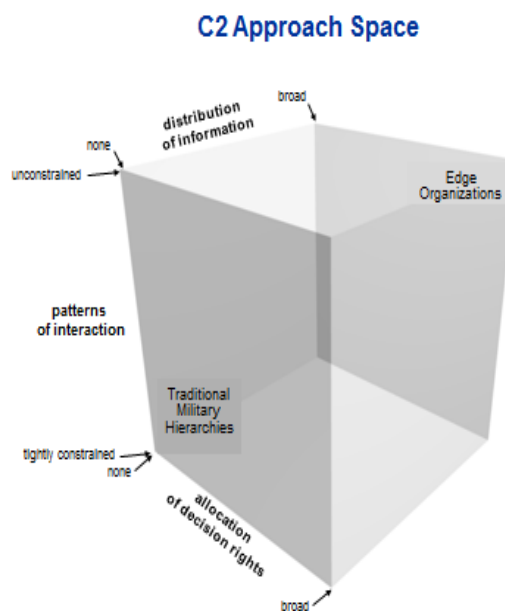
C2 Approach Space

broad

distribution of information

none

unconstrained

Edge Organizations

patterns of interaction

Traditional Military Hierarchies

tightly constrained

none

allocation of decision rights

broad